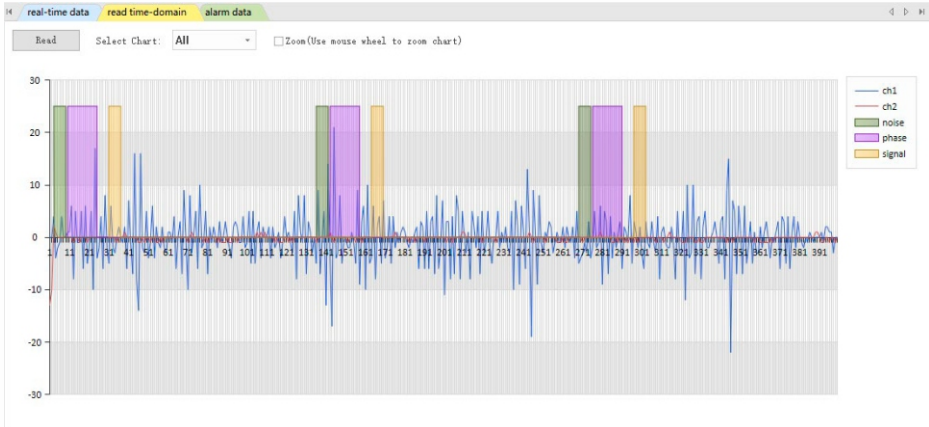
real-time data | read time-domain | alarm data

Read  Select Chart: All  Zoom(Use mouse wheel to zoom chart)

30
20
10
0
-10
-20
-30

1 11 21 31 41 51 61 71 81 91 101 111 121 131 141 151 161 171 181 191 201 211 221 231 241 251 261 271 281 291 301 311 321 331 341 351 361 371 381 391

ch1
ch2
noise
phase
signal